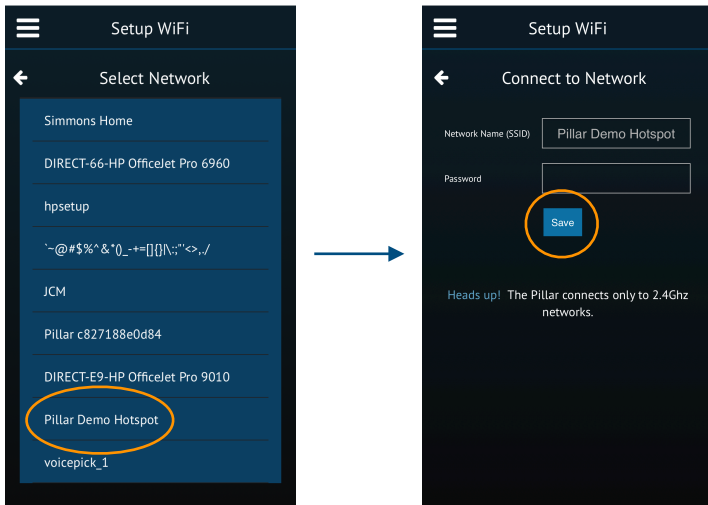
Setup WiFi

Select Network

Simmons Home

DIRECT-66-HP OfficeJet Pro 6960

hpsetup

`~@#$%^&*()_-+=[]{}|\:;"'<>,./

JCM

Pillar c827188e0d84

DIRECT-E9-HP OfficeJet Pro 9010

Pillar Demo Hotspot

voicepick_1

Setup WiFi

Connect to Network

Network Name (SSID) Pillar Demo Hotspot

Password

Save

Heads up! The Pillar connects only to 2.4Ghz networks.